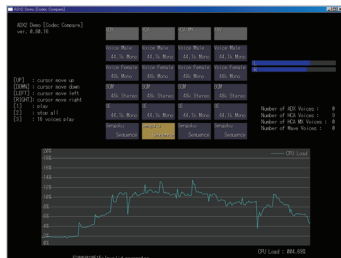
ADX2 Demo [Codec Compare]
ver. 0.00.1X

[UP] : cursor move up
[DOWN] : cursor move down
[LEFT] : cursor move left
[RIGHT]: cursor move right
[1] : play
[2] : stop all
[3] : 16 voices play

Voice Male
44.1k Mono
Voice Male
44.1k Mono
Voice Male
44.1k Mono
Voice Female
48k Mono
Voice Female
48k Mono
Voice Female
48k Mono
BGM
48k Stereo
BGM
48k Stereo
BGM
48k Stereo
SE
44.1k Mono
SE
44.1k Mono
SE
44.1k Mono
Sequence
Sequence
Sequence

Number of ADX Voices : 0
Number of HCA Voices : 0
Number of HCA-MX Voices : 0
Number of Wave Voices : 0

CPU Load

CPU Load : 004.69%